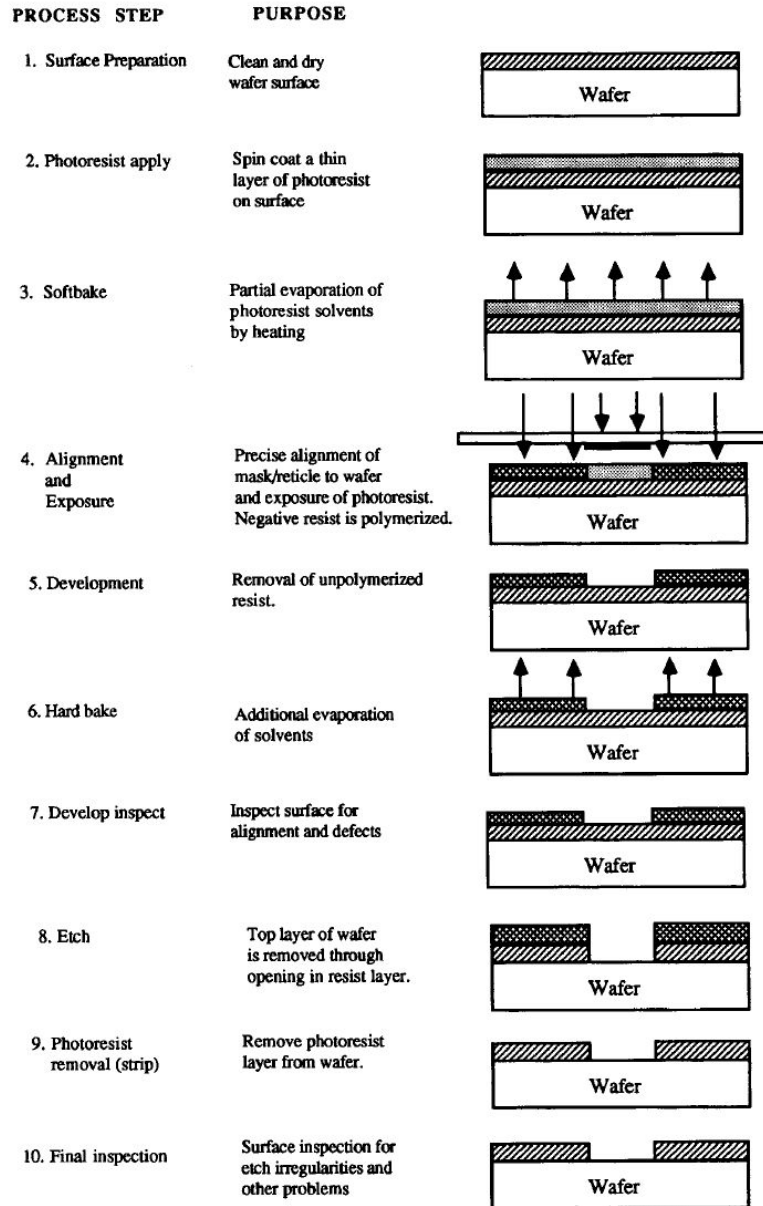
PROCESS STEP

PURPOSE

1. Surface Preparation

Clean and dry wafer surface

Wafer

2. Photoresist apply

Spin coat a thin layer of photoresist on surface

Wafer

3. Softbake

Partial evaporation of photoresist solvents by heating

Wafer

4. Alignment and Exposure

Precise alignment of mask/reticle to wafer and exposure of photoresist. Negative resist is polymerized.

Wafer

5. Development

Removal of unpolymerized resist.

Wafer

6. Hard bake

Additional evaporation of solvents

Wafer

7. Develop inspect

Inspect surface for alignment and defects

Wafer

8. Etch

Top layer of wafer is removed through opening in resist layer.

Wafer

9. Photoresist removal (strip)

Remove photoresist layer from wafer.

Wafer

10. Final inspection

Surface inspection for etch irregularities and other problems

Wafer